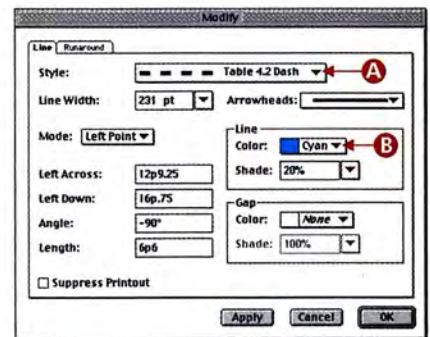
Modify

Line | Runaround

Style: Table 4.2 Dash

A

Line Width: 231 pt

Arrowheads:

Mode: Left Point

Line

Color: Cyan

B

Shade: 20%

Left Across: 12p9.25

Left Down: 16p.75

Angle: -90°

Length: 6p6

Gap

Color: None

Shade: 100%

Suppress Printout

Apply

Cancel

OK